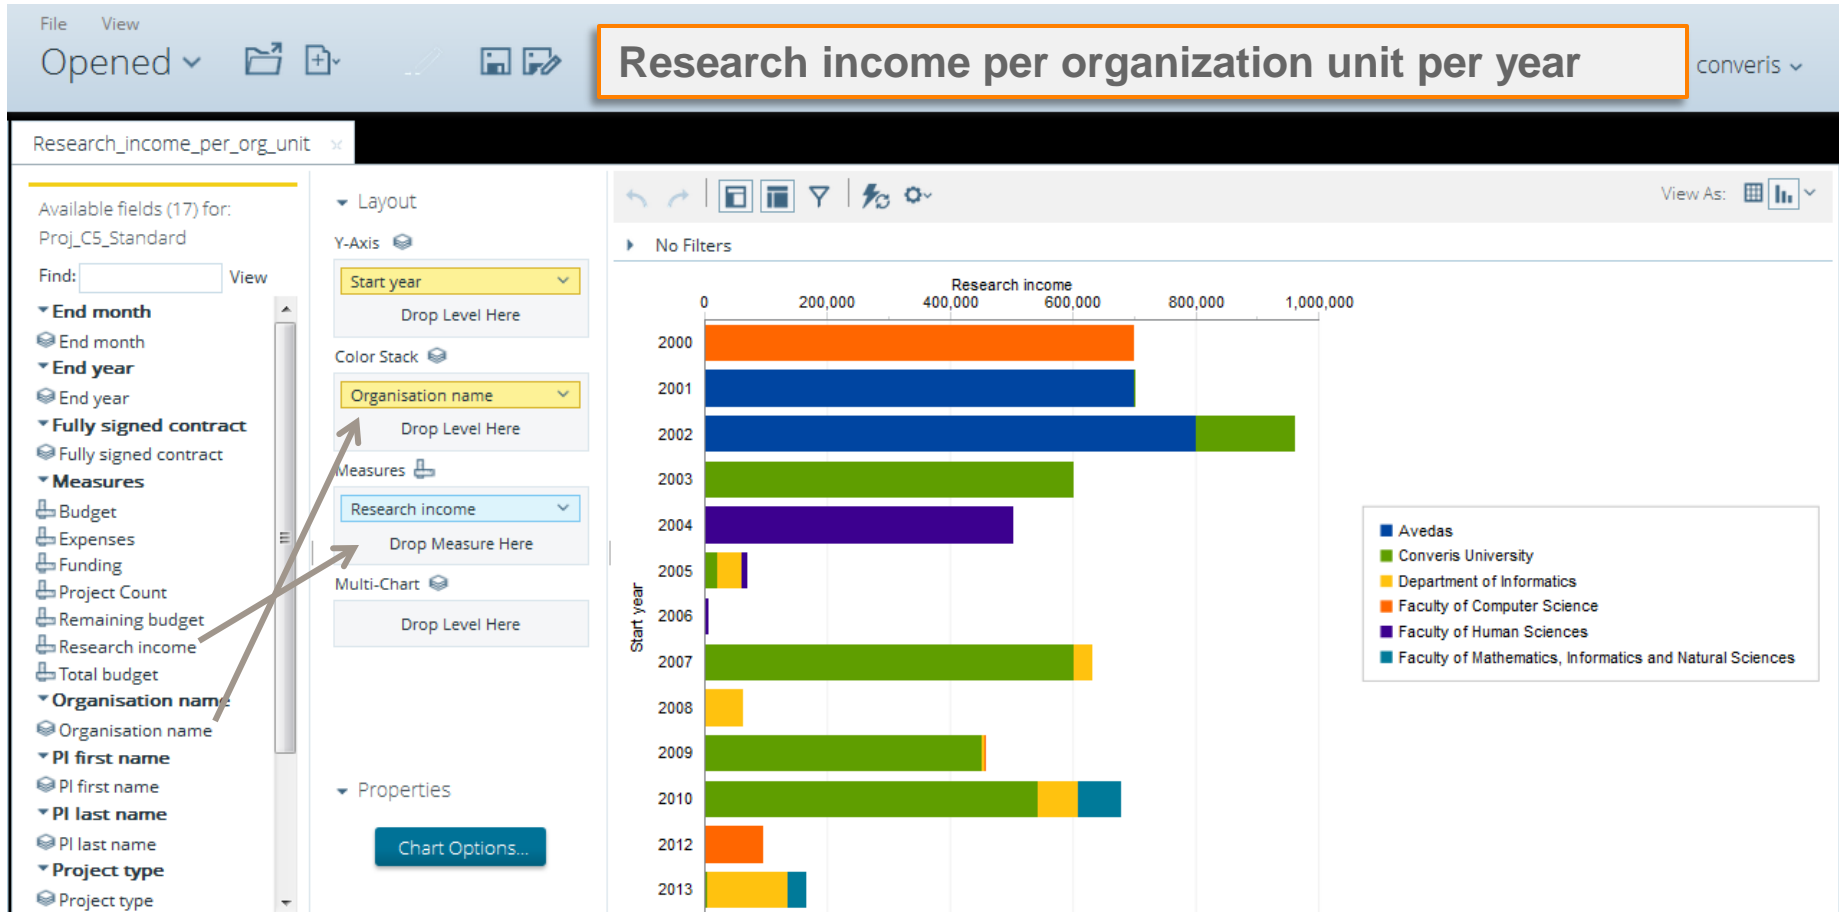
File View

Opened

Research income per organization unit per year

converis

Research_income_per_org_unit

Available fields (17) for: Proj_C5_Standard

Find: View

End month
End month
End year
End year
Fully signed contract
Fully signed contract
Measures
Budget
Expenses
Funding
Project Count
Remaining budget
Research income
Total budget
Organisation name
Organisation name
PI first name
PI first name
PI last name
PI last name
Project type
Project type

Layout

Y-Axis

Start year

Drop Level Here

Color Stack

Organisation name

Drop Level Here

Measures

Research income

Drop Measure Here

Multi-Chart

Drop Level Here

Properties

Chart Options...

View As:

No Filters

Research income

0 200,000 400,000 600,000 800,000 1,000,000

Start year

2000
2001
2002
2003
2004
2005
2006
2007
2008
2009
2010
2012
2013

Avedas
Converis University
Department of Informatics
Faculty of Computer Science
Faculty of Human Sciences
Faculty of Mathematics, Informatics and Natural Sciences